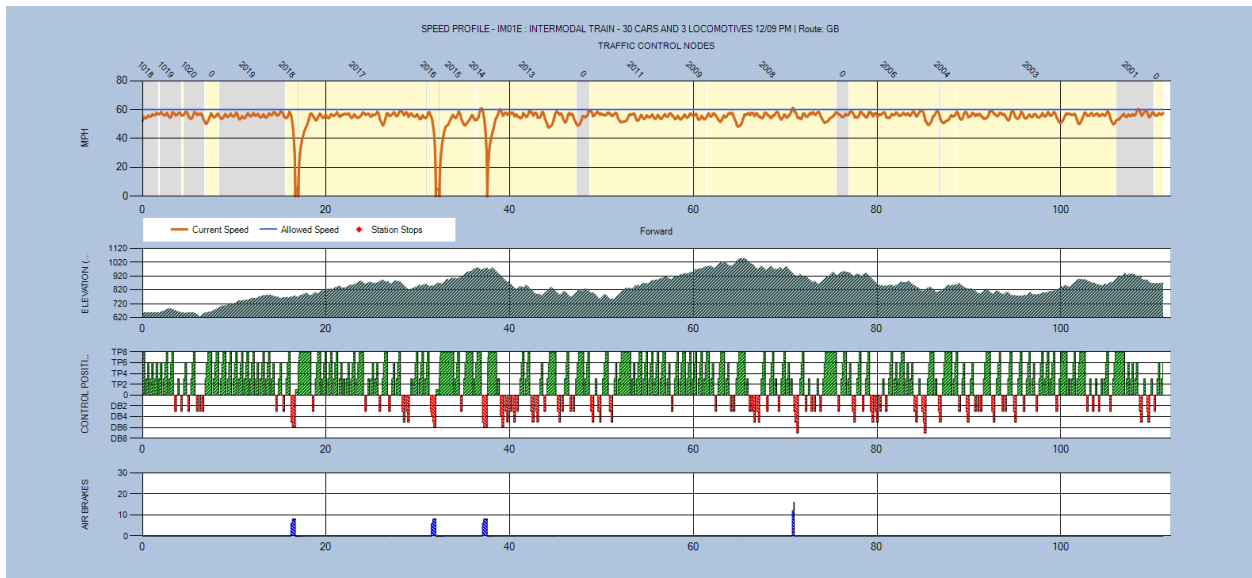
SPEED PROFILE - IM01E : INTERMODAL TRAIN - 30 CARS AND 3 LOCOMOTIVES 12/09 PM | Route: GB
TRAFFIC CONTROL NODES

1018 1019 1020 0 2019 2018 2017 2016 2015 2014 2013 0 2011 2009 2008 0 2006 2004 2003 2001 0

MPH
80
60
40
20
0
0 20 40 60 80 100

Current Speed | Allowed Speed | Station Stops
Forward

ELEVATION (...
1120
1020
920
820
720
620
0 20 40 60 80 100

CONTROL POSITI...
TP8
TP6
TP4
TP2
DB2
DB4
DB6
DB8
0 20 40 60 80 100

AIR BRAKES
30
20
10
0
0 20 40 60 80 100